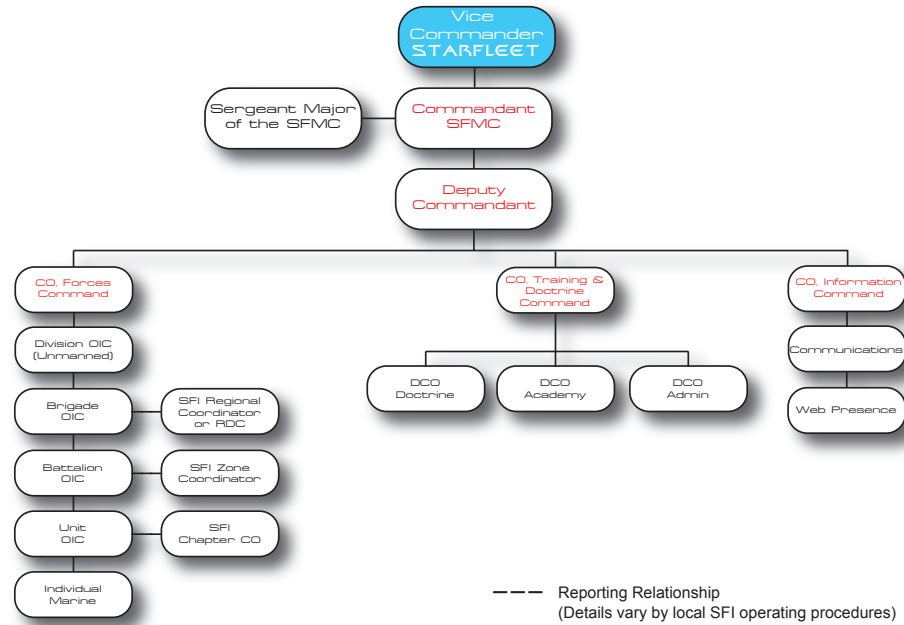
Vice Commander STARFLEET

Sergeant Major of the SFMC

Commandant SFMC

Deputy Commandant

CO, Forces Command

CO, Training & Doctrine Command

CO, Information Command

Division OIC (Unmanned)

Brigade OIC

SFI Regional Coordinator or RDC

Battalion OIC

SFI Zone Coordinator

Unit OIC

SFI Chapter CO

Individual Marine

DCO Doctrine

DCO Academy

DCO Admin

Communications

Web Presence

Reporting Relationship
(Details vary by local SFI operating procedures)